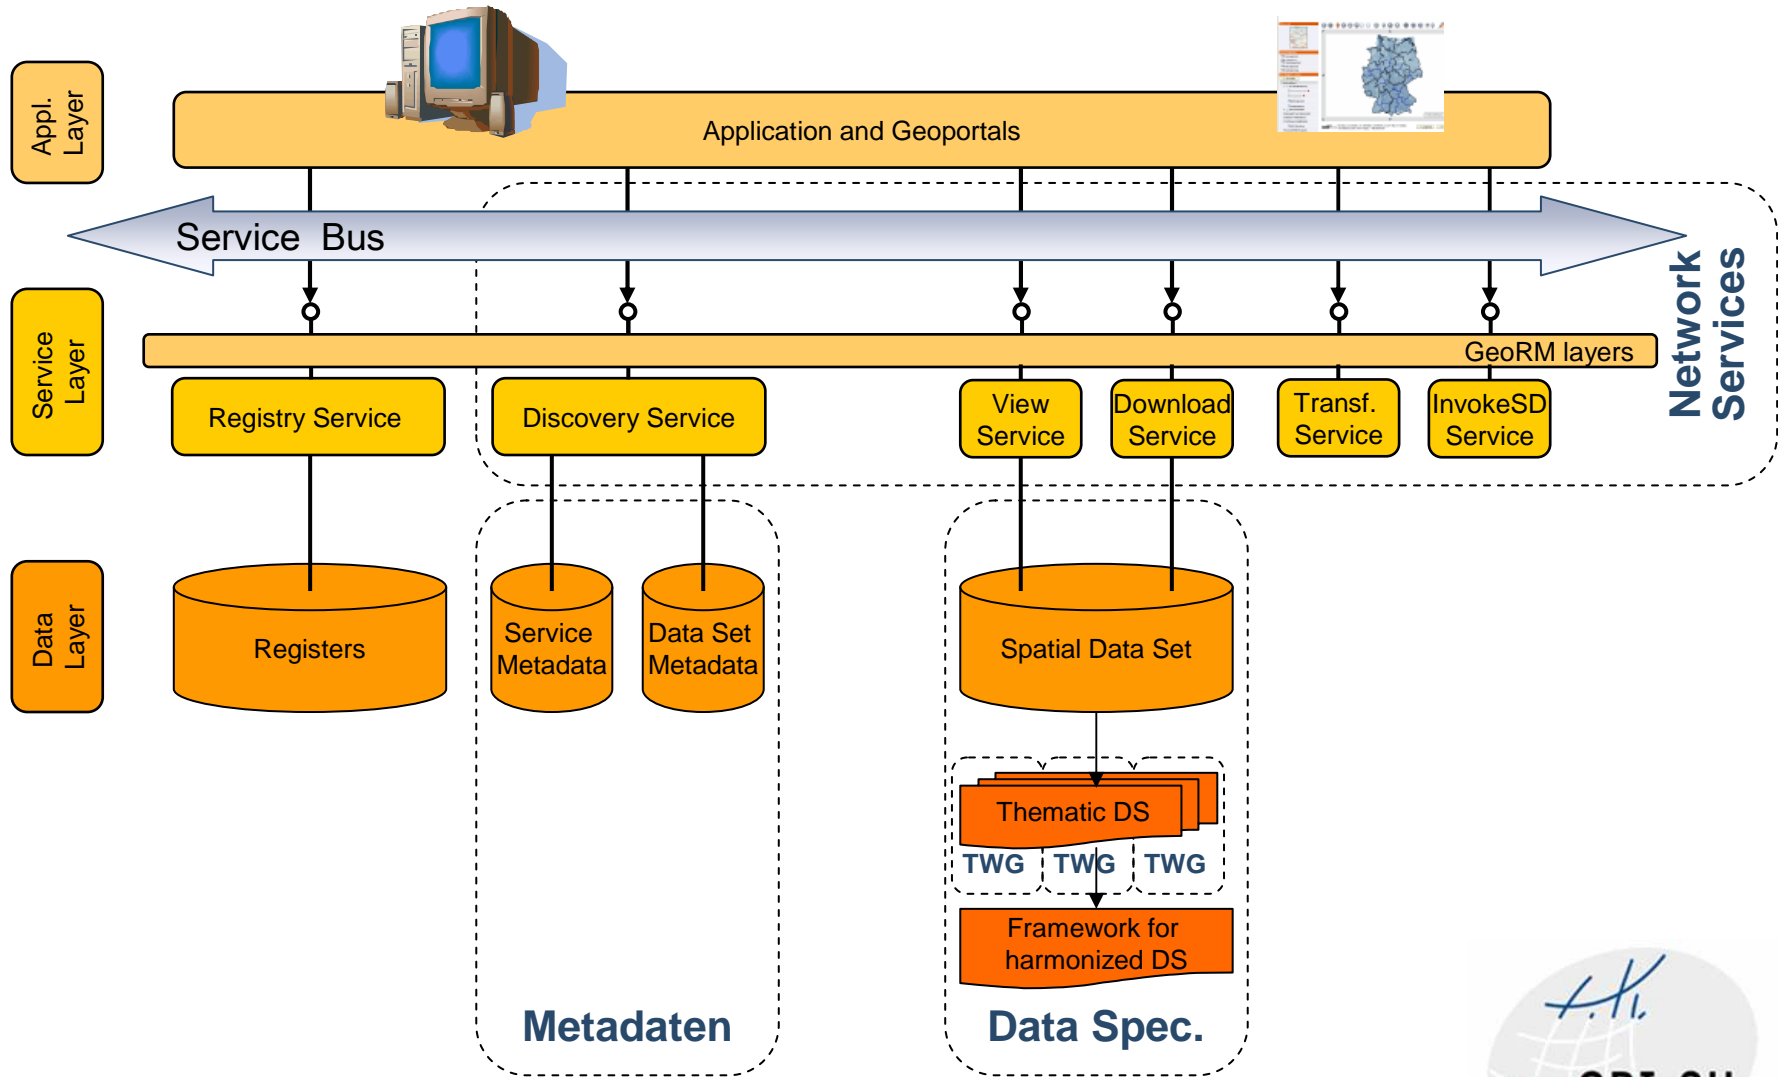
Appl. Layer

Application and Geoportals

Service Bus

Network Services

Service Layer

GeoRM layers

Registry Service

Discovery Service

View Service

Download Service

Transf. Service

InvokeSD Service

Data Layer

Registers

Service Metadata

Data Set Metadata

Spatial Data Set

Thematic DS

TWG

TWG

TWG

Framework for harmonized DS

Metadaten

Data Spec.